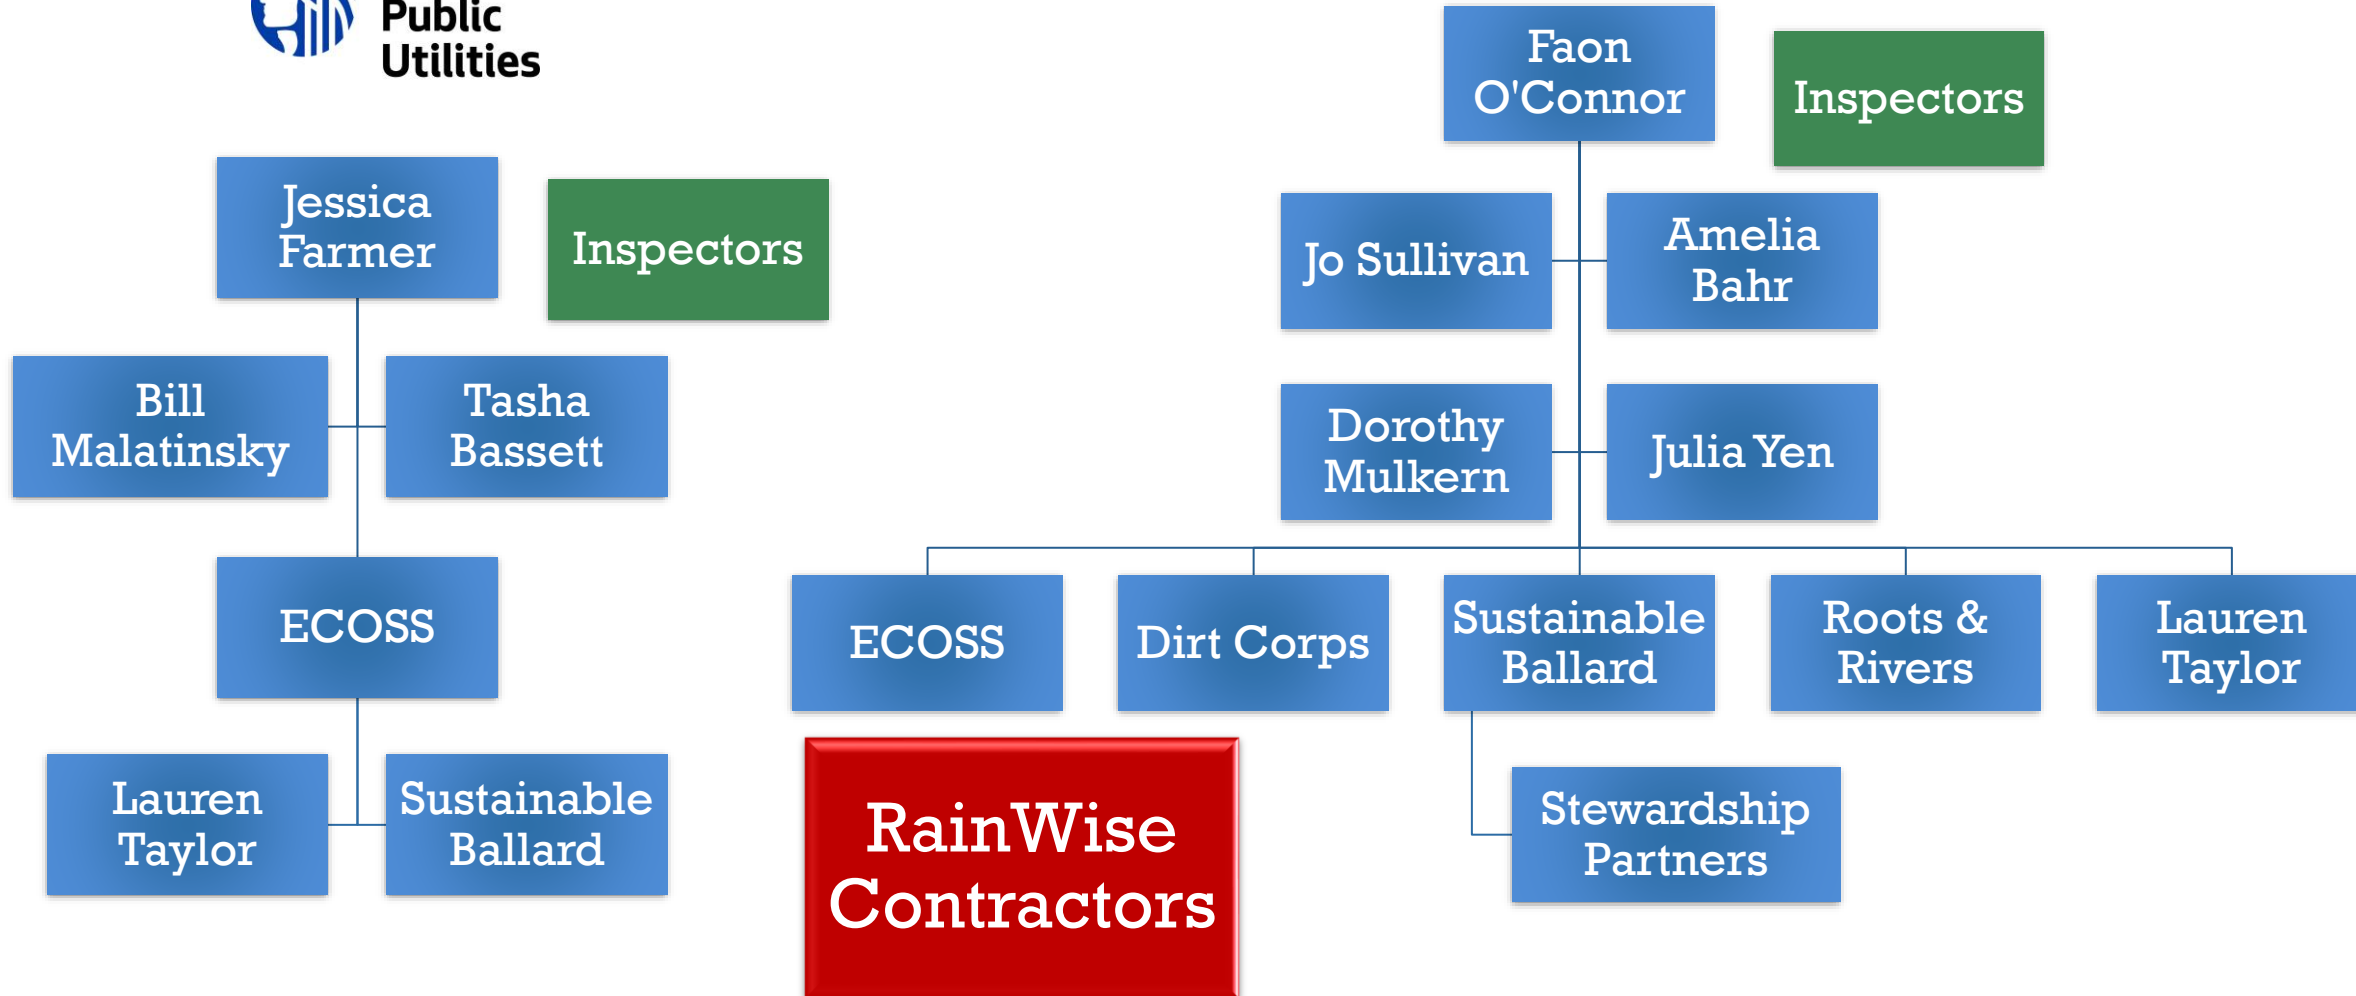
Public Utilities

Jessica Farmer

Inspectors

Bill Malatinsky

Tasha Bassett

ECOSS

Lauren Taylor

Sustainable Ballard

Faon O'Connor

Inspectors

Jo Sullivan

Amelia Bahr

Dorothy Mulkern

Julia Yen

ECOSS

Dirt Corps

Sustainable Ballard

Roots & Rivers

Lauren Taylor

Stewardship Partners

RainWise Contractors